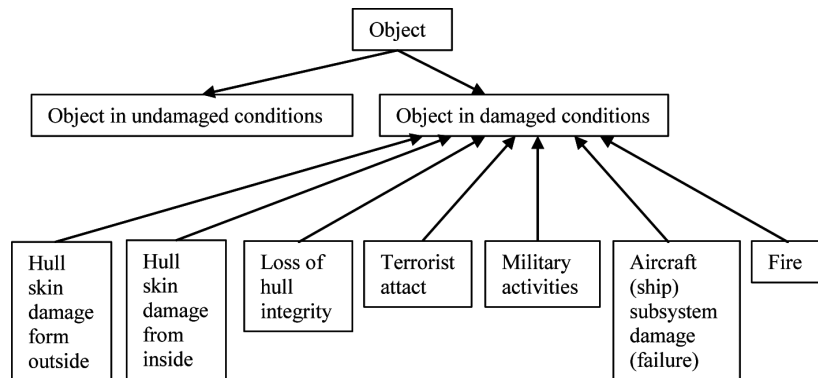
Object

Object in undamaged conditions

Object in damaged conditions

Hull skin damage form outside

Hull skin damage from inside

Loss of hull integrity

Terrorist attact

Military activities

Aircraft (ship) subsystem damage (failure)

Fire